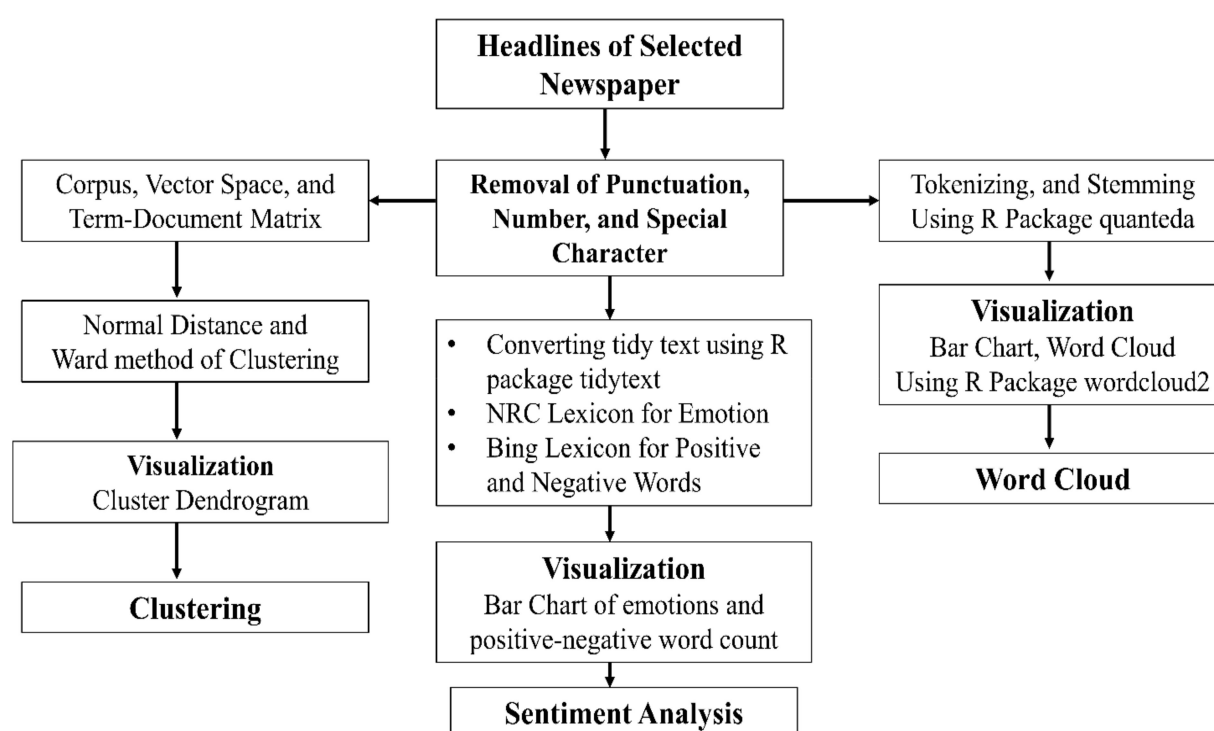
Headlines of Selected Newspaper

Removal of Punctuation, Number, and Special Character

Corpus, Vector Space, and Term-Document Matrix

Normal Distance and Ward method of Clustering

Visualization
Cluster Dendrogram

Clustering

- Converting tidy text using R package tidytext
- NRC Lexicon for Emotion
- Bing Lexicon for Positive and Negative Words

Visualization
Bar Chart of emotions and positive-negative word count

Sentiment Analysis

Tokenizing, and Stemming Using R Package quanteda

Visualization
Bar Chart, Word Cloud Using R Package wordcloud2

Word Cloud